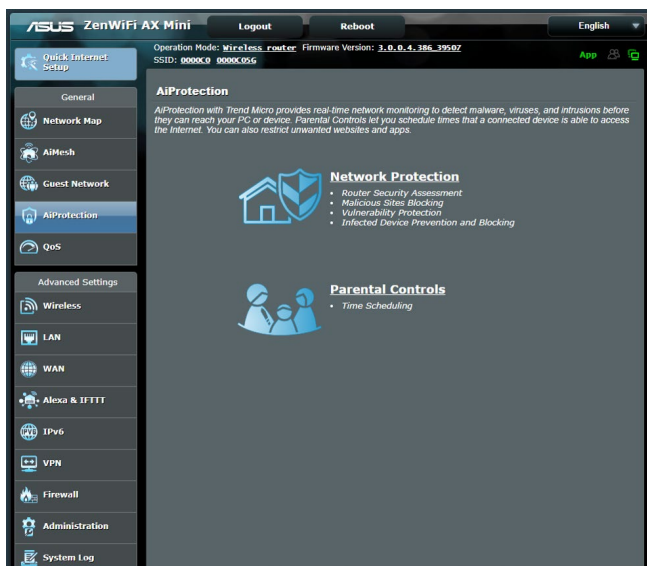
ASUS ZenWiFi AX Mini

Logout

Reboot

English

Quick Internet Setup

Operation Mode: Wireless router Firmware Version: 3.0.0.4.386_39507

SSID: 0000C0 0000C05G

App

General

Network Map

AiMesh

Guest Network

AiProtection

QoS

Advanced Settings

Wireless

LAN

WAN

Alexa & IFTTT

IPv6

VPN

Firewall

Administration

System Log

AiProtection

AiProtection with Trend Micro provides real-time network monitoring to detect malware, viruses, and intrusions before they can reach your PC or device. Parental Controls let you schedule times that a connected device is able to access the Internet. You can also restrict unwanted websites and apps.

Network Protection

• Router Security Assessment
• Malicious Sites Blocking
• Vulnerability Protection
• Infected Device Prevention and Blocking

Parental Controls

• Time Scheduling